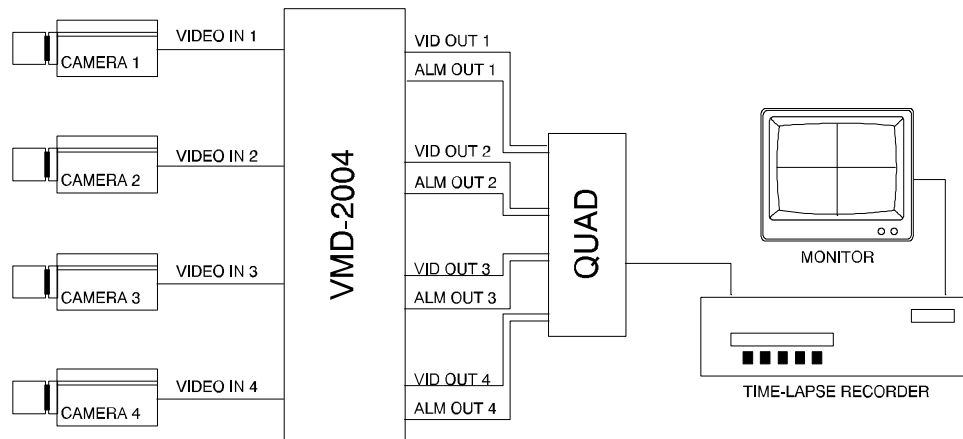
CAMERA 1
VIDEO IN 1
CAMERA 2
VIDEO IN 2
CAMERA 3
VIDEO IN 3
CAMERA 4
VIDEO IN 4
VMD-2004
VID OUT 1
ALM OUT 1
VID OUT 2
ALM OUT 2
VID OUT 3
ALM OUT 3
VID OUT 4
ALM OUT 4
QUAD
MONITOR
TIME-LAPSE RECORDER